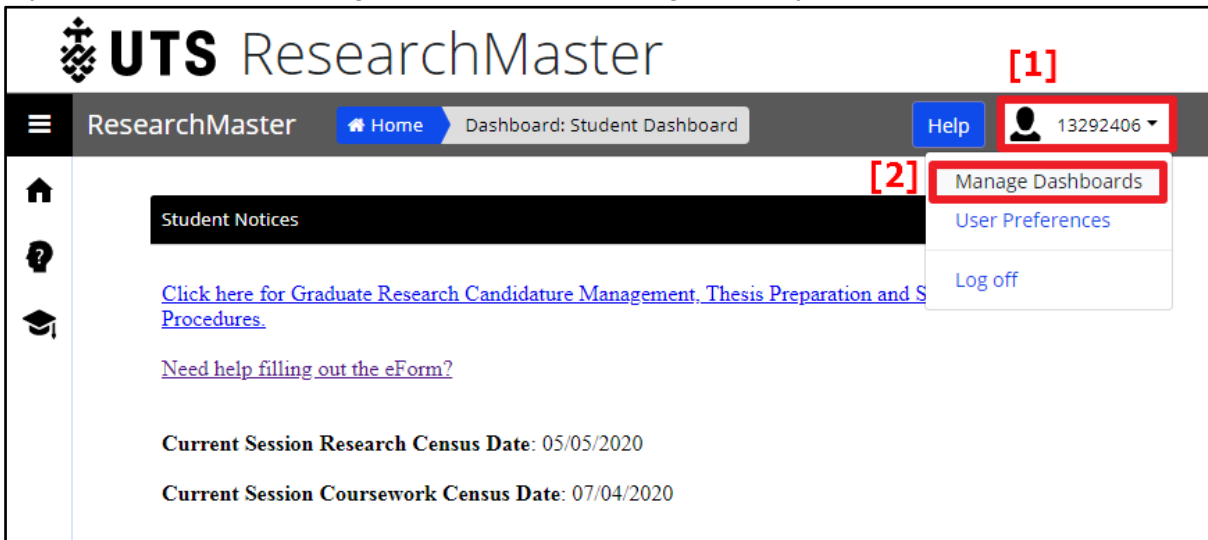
UTS ResearchMaster

[1]

ResearchMaster Home Dashboard: Student Dashboard Help 13292406

[2] Manage Dashboards
User Preferences
Log off

Student Notices

Click here for Graduate Research Candidature Management, Thesis Preparation and S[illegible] Procedures.

Need help filling out the eForm?

**Current Session Research Census Date**: 05/05/2020

**Current Session Coursework Census Date**: 07/04/2020